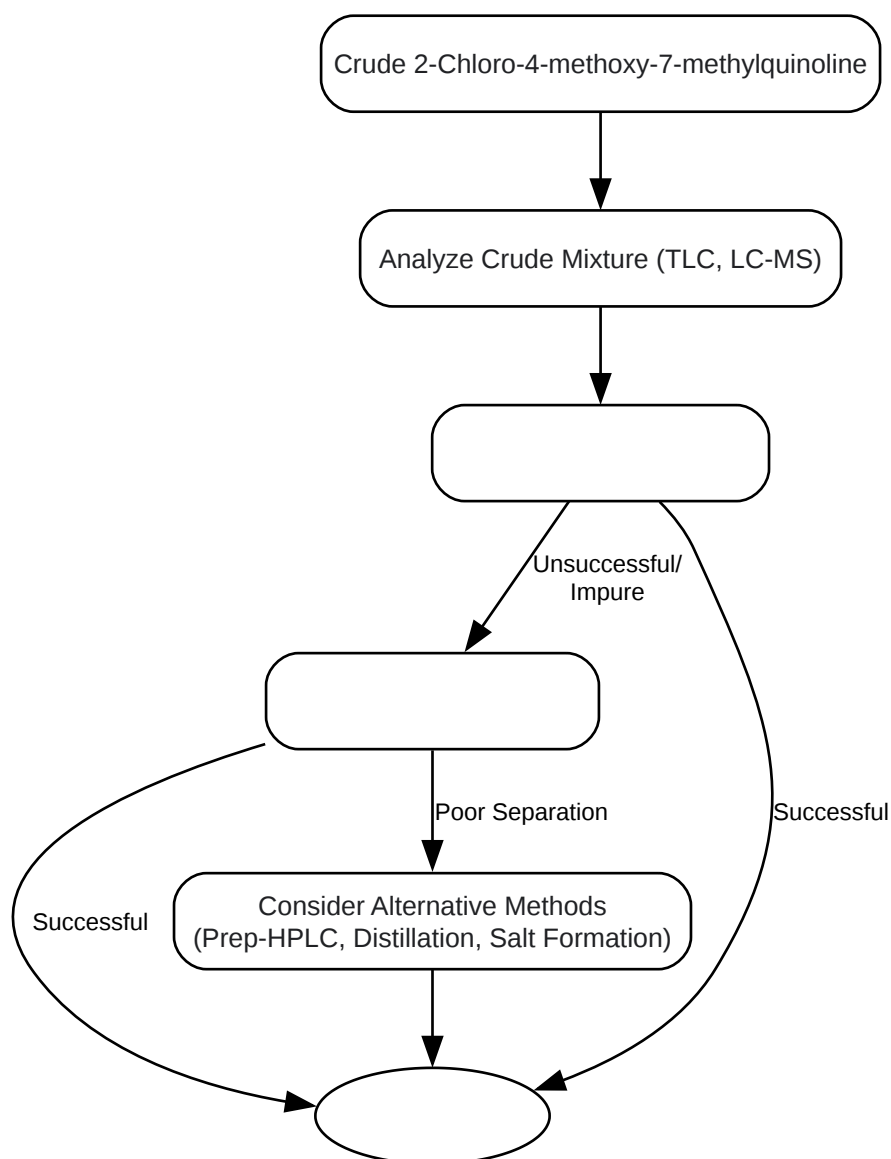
Crude 2-Chloro-4-methoxy-7-methylquinoline

Analyze Crude Mixture (TLC, LC-MS)

Unsuccessful/
Impure

Successful

Poor Separation

Successful

Consider Alternative Methods
(Prep-HPLC, Distillation, Salt Formation)